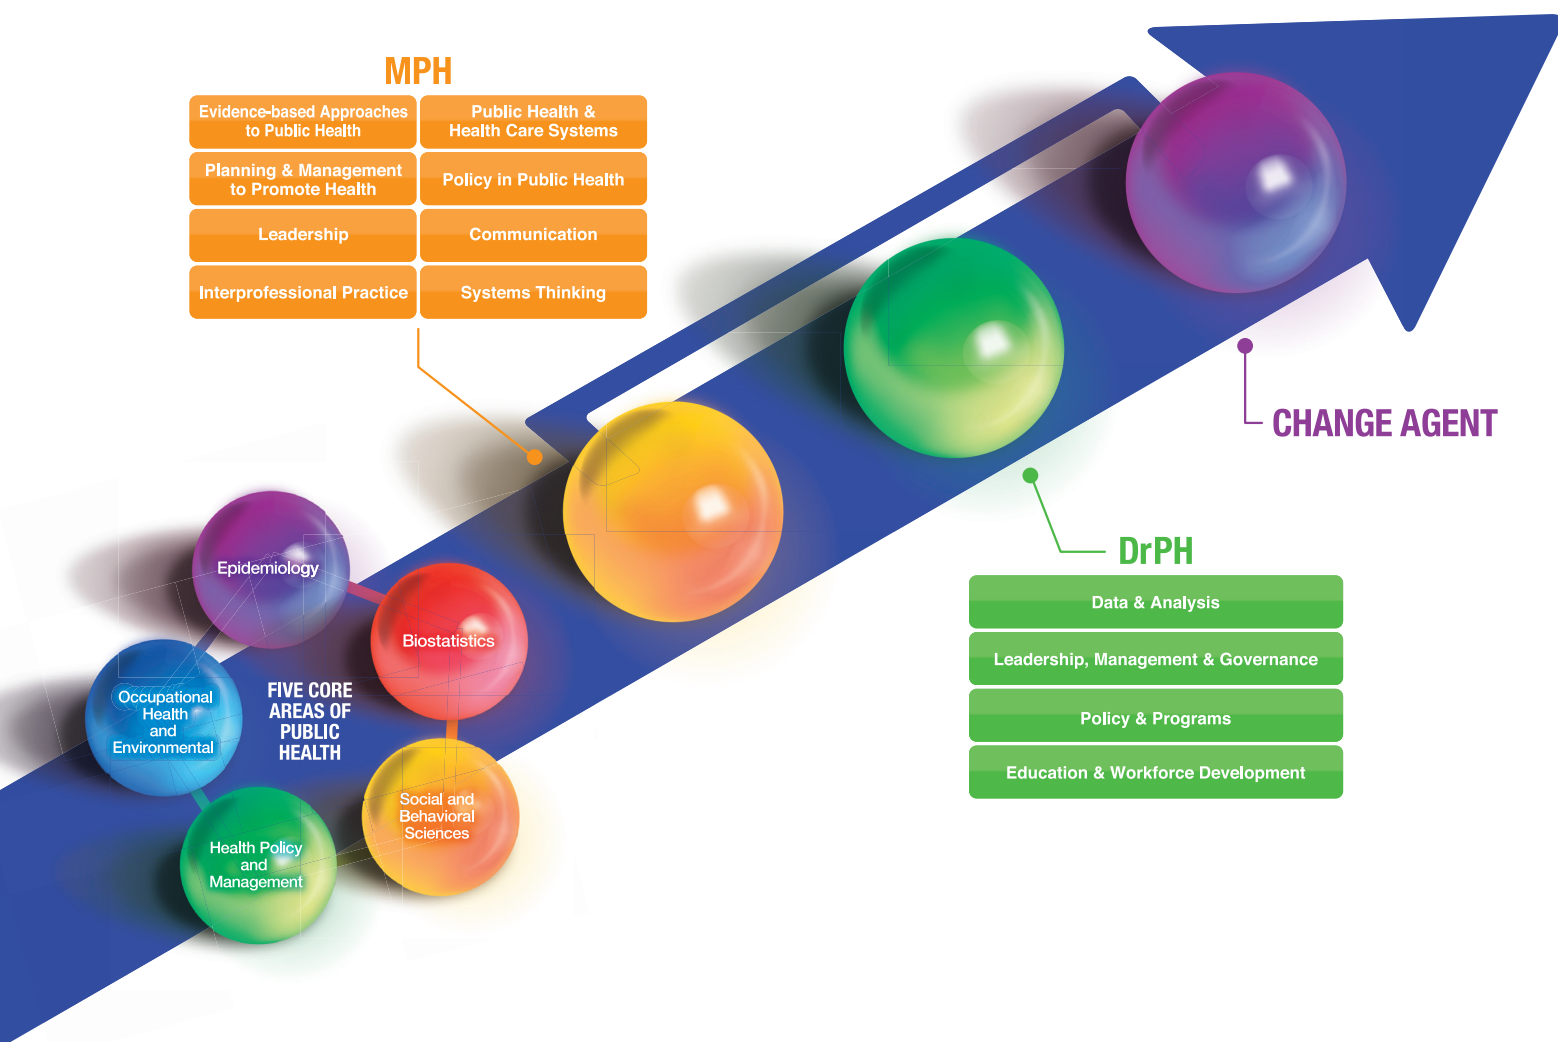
MPH

| Evidence-based Approaches to Public Health | Public Health & Health Care Systems |
|---|---|
| Planning & Management to Promote Health | Policy in Public Health |
| Leadership | Communication |
| Interprofessional Practice | Systems Thinking |

CHANGE AGENT

DrPH

Data & Analysis

Leadership, Management & Governance

Policy & Programs

Education & Workforce Development

Epidemiology

Biostatistics

Occupational Health and Environmental

FIVE CORE AREAS OF PUBLIC HEALTH

Social and Behavioral Sciences

Health Policy and Management